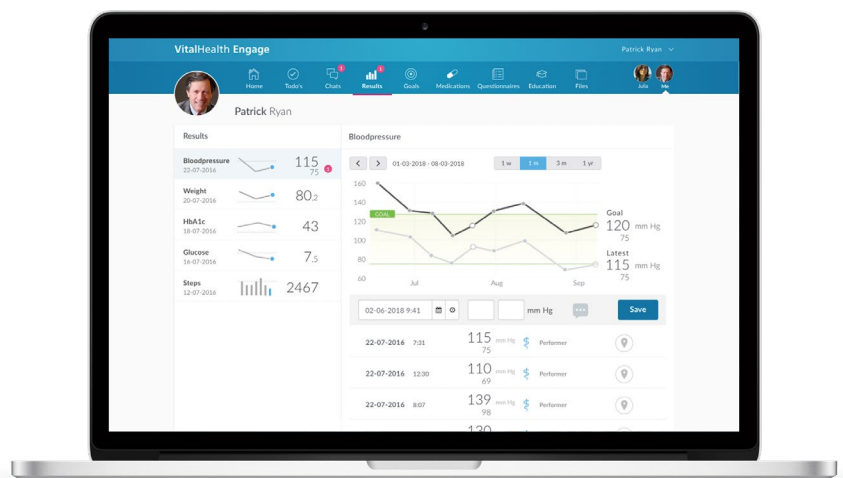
VitalHealth Engage

Patrick Ryan

Home Todo's Chats 1 Results 1 Goals Medications Questionnaires Education Files Julia Me

Patrick Ryan

Results

| | | |
|---|---|---|
| Bloodpressure 22-07-2016 | 115 75 | 1 |
| Weight 20-07-2016 | 80.2 | |
| HbA1c 18-07-2016 | 43 | |
| Glucose 16-07-2016 | 7.5 | |
| Steps 12-07-2016 | 2467 | |

Bloodpressure

01-03-2018 - 08-03-2018

1 w 1 m 3 m 1 yr

160 140 120 100 80 60

GOAL

Jul Aug Sep

Goal 120 mm Hg 75

Latest 115 mm Hg 75

02-06-2018 9:41 mm Hg Save

| | | | | |
|---|---|---|---|---|
| 22-07-2016 | 7:31 | 115 mm Hg 75 | Performer | |
| 22-07-2016 | 12:30 | 110 mm Hg 69 | Performer | |
| 22-07-2016 | 8:07 | 139 mm Hg 98 | Performer | |
| | | 130 | | |